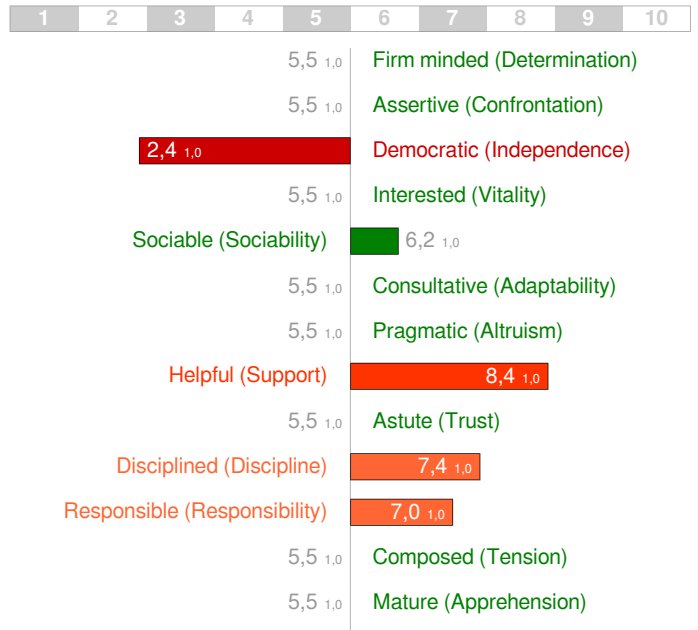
| 1 | 2 | 3 | 4 | 5 | 6 | 7 | 8 | 9 | 10 |
|---|---|---|---|---|---|---|---|---|---|

5,5 1,0 Firm minded (Determination)

5,5 1,0 Assertive (Confrontation)

2,4 1,0 Democratic (Independence)

5,5 1,0 Interested (Vitality)

Sociable (Sociability) 6,2 1,0

5,5 1,0 Consultative (Adaptability)

5,5 1,0 Pragmatic (Altruism)

Helpful (Support) 8,4 1,0

5,5 1,0 Astute (Trust)

Disciplined (Discipline) 7,4 1,0

Responsible (Responsibility) 7,0 1,0

5,5 1,0 Composed (Tension)

5,5 1,0 Mature (Apprehension)